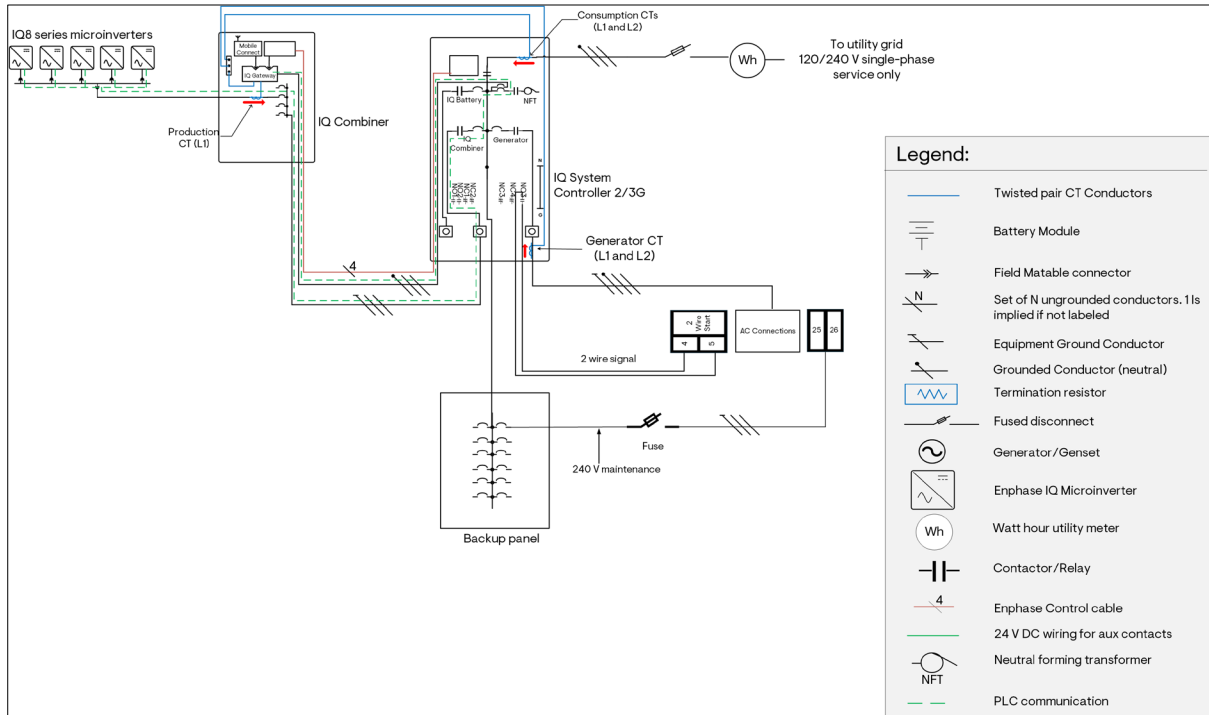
IQ8 series microinverters

Mobile Connect

IQ Gateway

Production CT (L1)

IQ Combiner

Consumption CTs (L1 and L2)

To utility grid 120/240 V single-phase service only

Wh

IQ Battery

NFT

IQ Combiner

Generator

N

G

IQ System Controller 2/3G

Generator CT (L1 and L2)

4

2 Wire Start

4

5

AC Connections

25

26

2 wire signal

Fuse

240 V maintenance

Backup panel

Legend:

| | |
|---|---|
| | Twisted pair CT Conductors |
| | Battery Module |
| | Field Matable connector |
| N | Set of N ungrounded conductors. 1 Is implied if not labeled |
| | Equipment Ground Conductor |
| | Grounded Conductor (neutral) |
| | Termination resistor |
| | Fused disconnect |
| | Generator/Genset |
| | Enphase IQ Microinverter |
| Wh | Watt hour utility meter |
| | Contactor/Relay |
| 4 | Enphase Control cable |
| | 24 V DC wiring for aux contacts |
| NFT | Neutral forming transformer |
| | PLC communication |